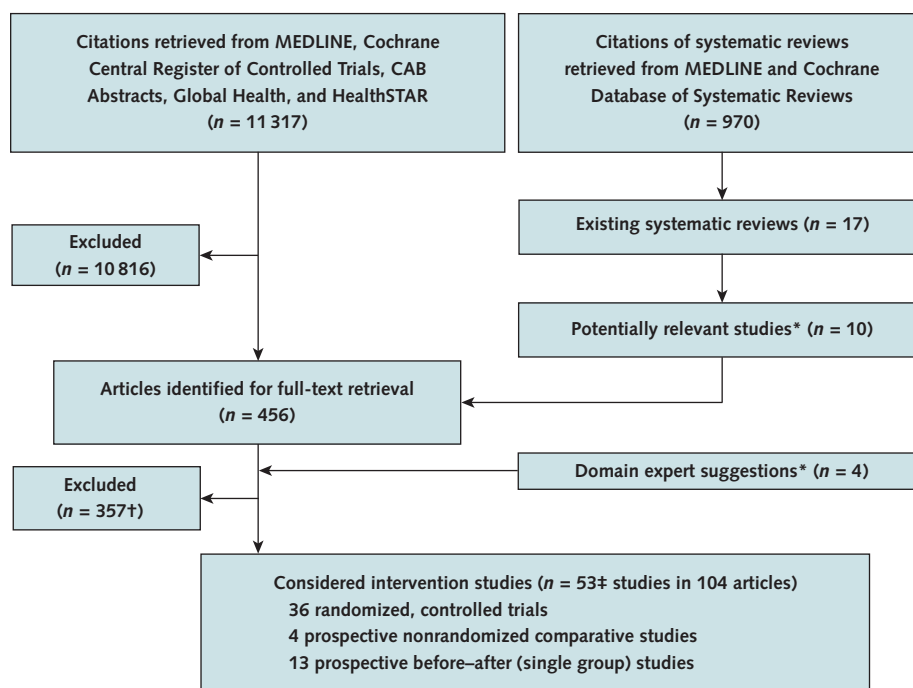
Citations retrieved from MEDLINE, Cochrane Central Register of Controlled Trials, CAB Abstracts, Global Health, and HealthSTAR ($n$ = 11 317)

Citations of systematic reviews retrieved from MEDLINE and Cochrane Database of Systematic Reviews ($n$ = 970)

Existing systematic reviews ($n$ = 17)

Excluded ($n$ = 10 816)

Potentially relevant studies* ($n$ = 10)

Articles identified for full-text retrieval ($n$ = 456)

Excluded ($n$ = 357†)

Domain expert suggestions* ($n$ = 4)

Considered intervention studies ($n$ = 53‡ studies in 104 articles)
36 randomized, controlled trials
4 prospective nonrandomized comparative studies
13 prospective before–after (single group) studies